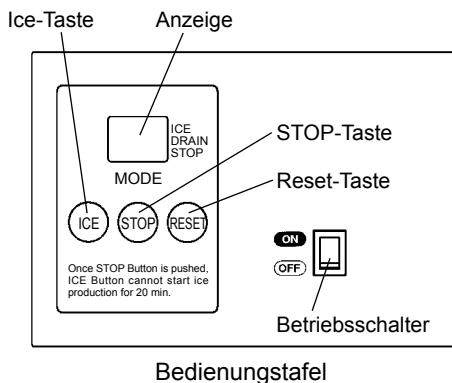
Ice-Taste

Anzeige

ICE
DRAIN
STOP

MODE

STOP-Taste

Reset-Taste

ICE

STOP

RESET

ON

OFF

Once STOP Button is pushed, ICE Button cannot start ice production for 20 min.

Betriebsschalter

Bedienungstafel